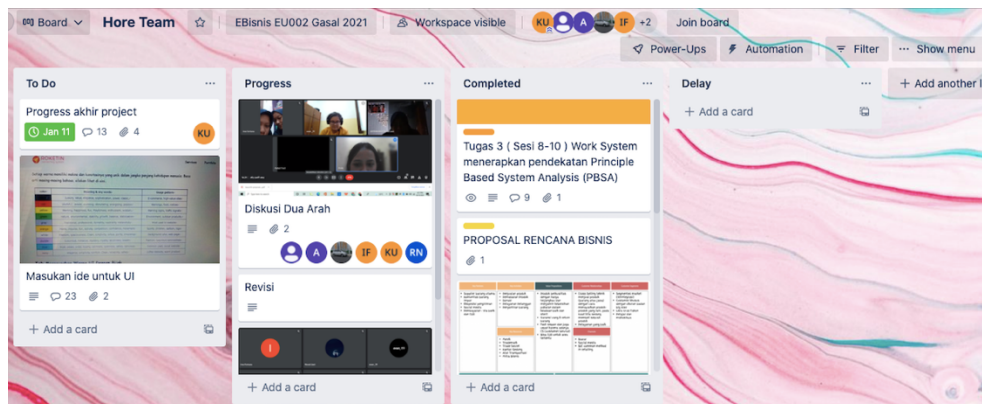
Board Hore Team EBisnis EU002 Gasal 2021 Workspace visible KU A IF +2 Join board

Power-Ups Automation Filter Show menu

To Do

Progress akhir project

Jan 11 13 4 KU

Masukan ide untuk UI

23 2

+ Add a card

Progress

Diskusi Dua Arah

2

A IF KU RN

Revisi

+ Add a card

Completed

Tugas 3 ( Sesi 8-10 ) Work System menerapkan pendekatan Principle Based System Analysis (PBSA)

9 1

PROPOSAL RENCANA BISNIS

1

+ Add a card

Delay

+ Add a card

+ Add another l